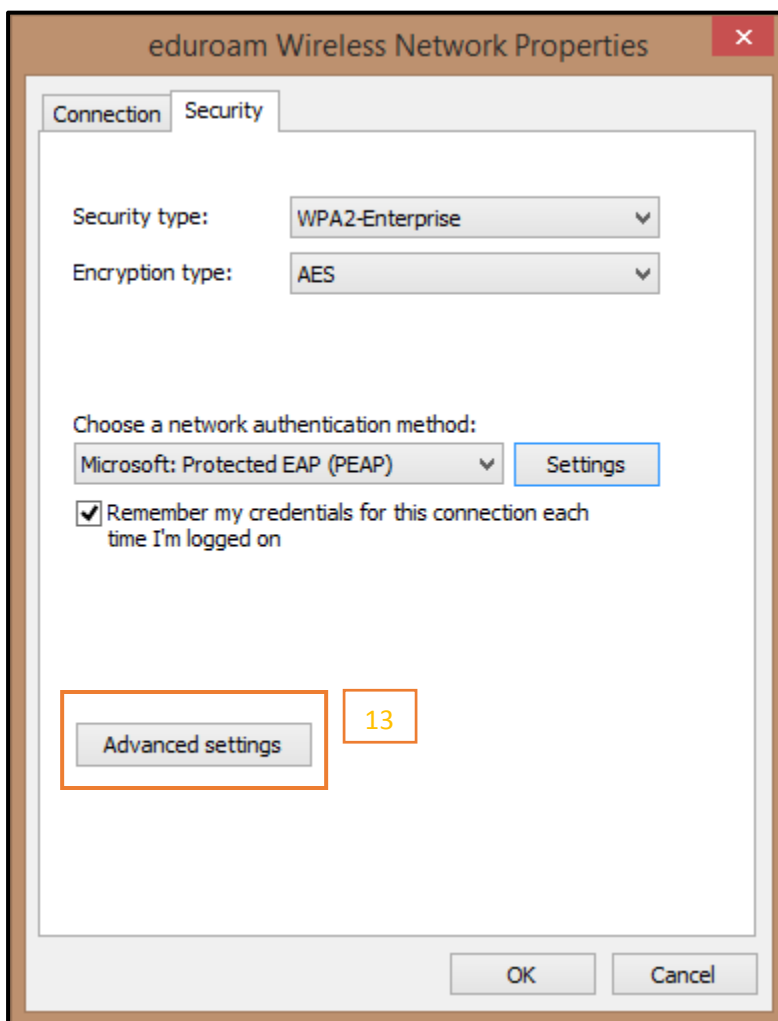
eduroam Wireless Network Properties

Connection Security

Security type: WPA2-Enterprise

Encryption type: AES

Choose a network authentication method:

Microsoft: Protected EAP (PEAP) Settings

Remember my credentials for this connection each time I'm logged on

Advanced settings

13

OK Cancel